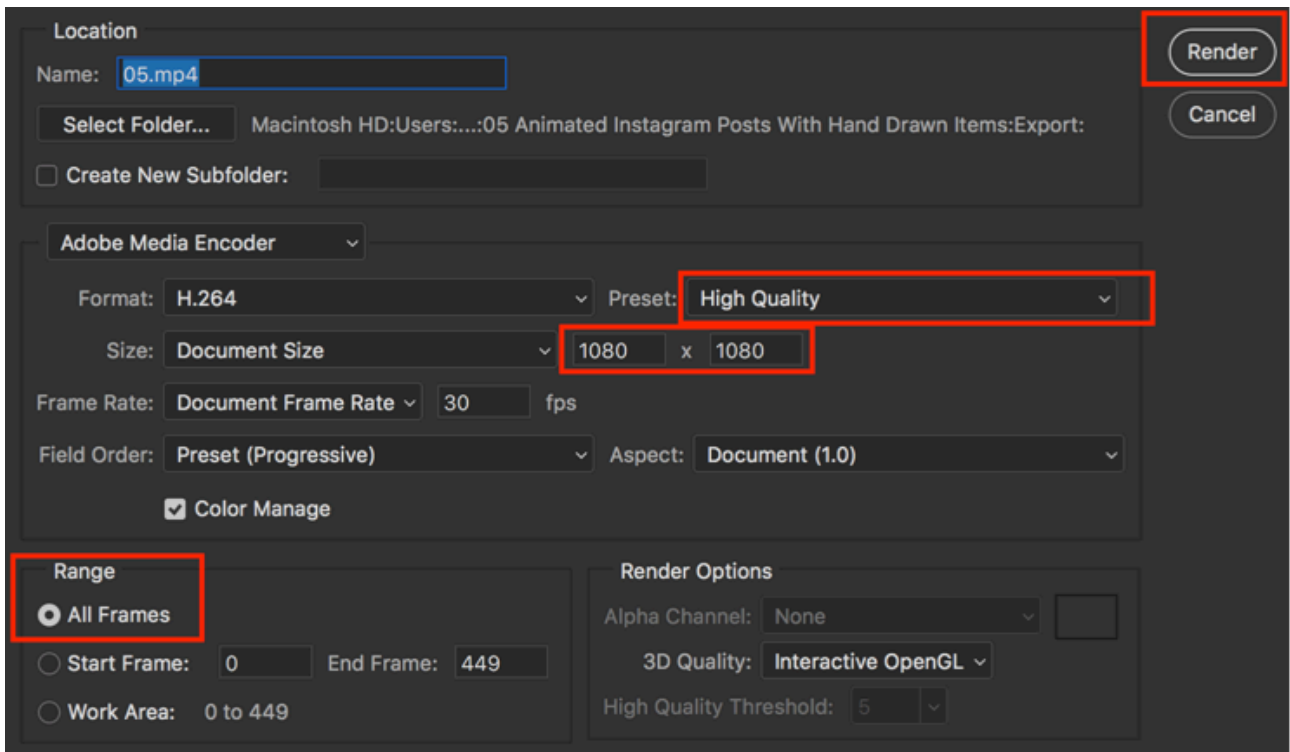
Location

Name: 05.mp4

Render

Cancel

Select Folder... Macintosh HD:Users:...:05 Animated Instagram Posts With Hand Drawn Items:Export:

Create New Subfolder:

Adobe Media Encoder

Format: H.264

Preset: High Quality

Size: Document Size

1080 x 1080

Frame Rate: Document Frame Rate

30 fps

Field Order: Preset (Progressive)

Aspect: Document (1.0)

Color Manage

Range

All Frames

Start Frame: 0

End Frame: 449

Work Area: 0 to 449

Render Options

Alpha Channel: None

3D Quality: Interactive OpenGL

High Quality Threshold: 5